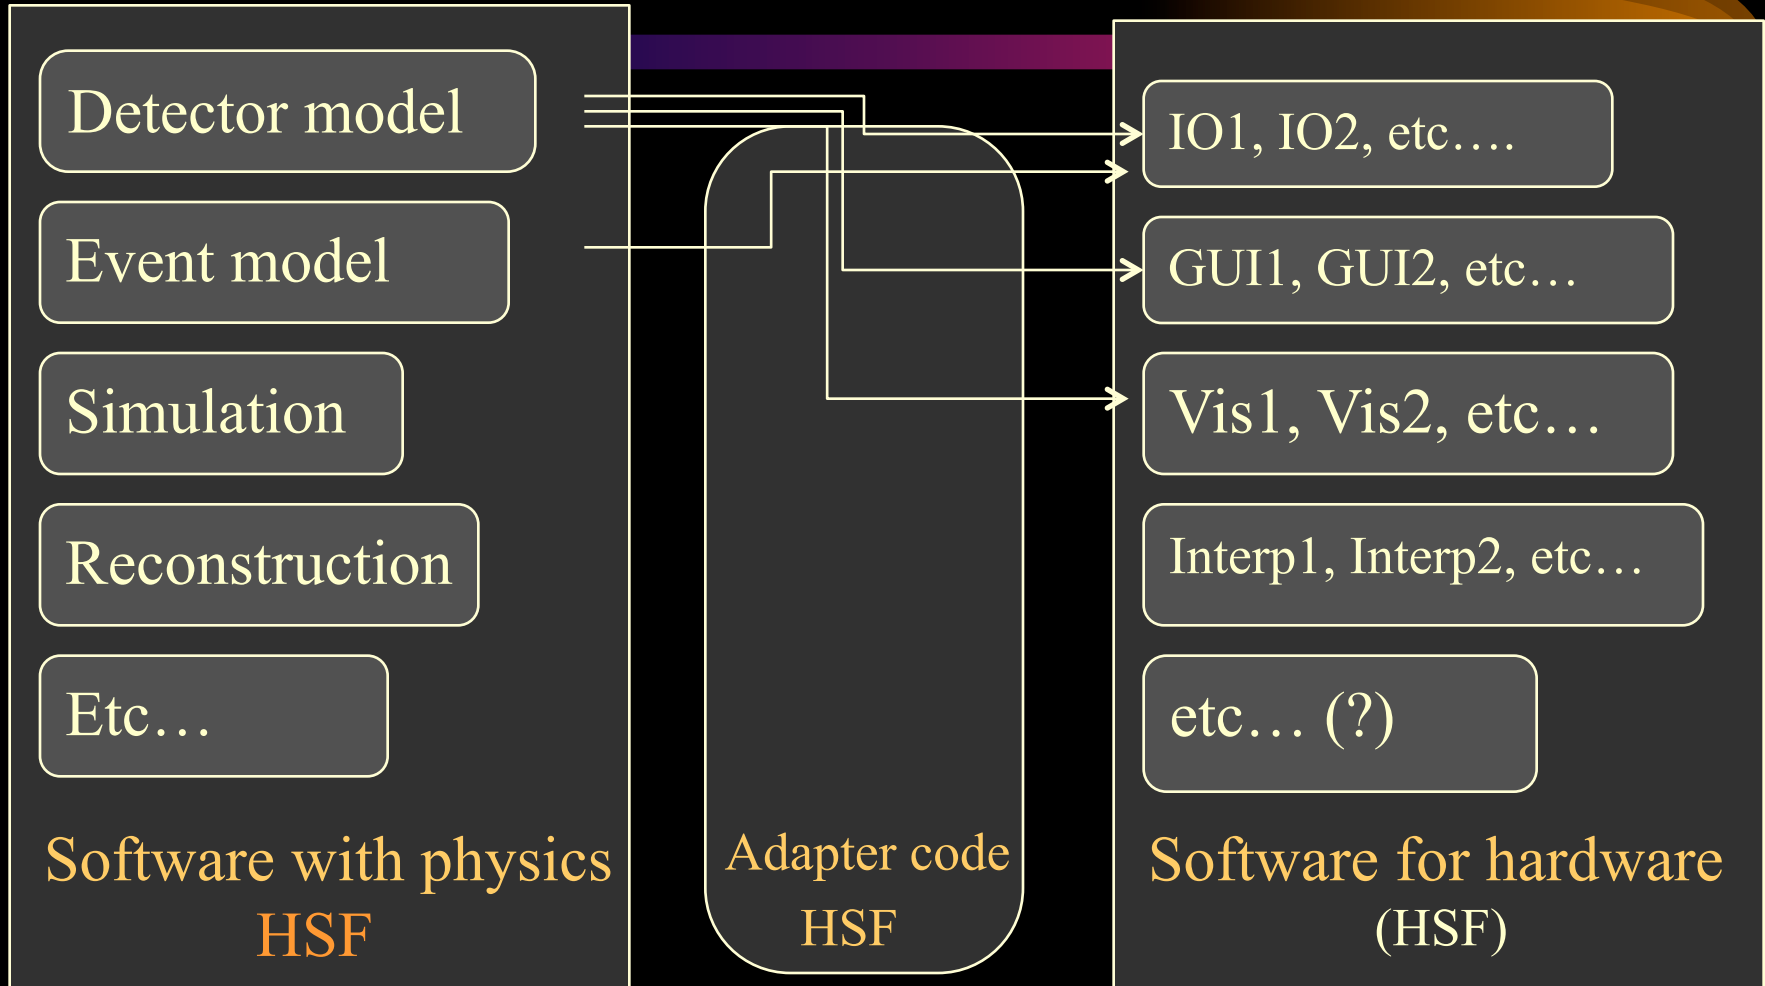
Detector model

Event model

Simulation

Reconstruction

Etc…

Software with physics
HSF

Adapter code
HSF

IO1, IO2, etc….

GUI1, GUI2, etc…

Vis1, Vis2, etc…

Interp1, Interp2, etc…

etc… (?)

Software for hardware
(HSF)